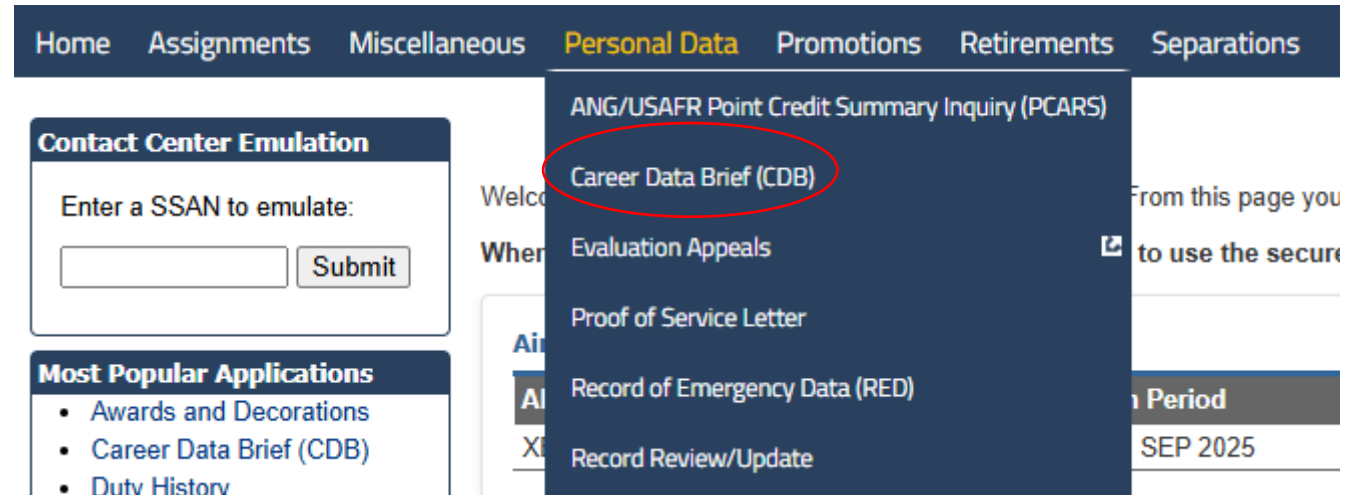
Home Assignments Miscellaneous Personal Data Promotions Retirements Separations

ANG/USAFR Point Credit Summary Inquiry (PCARS)
Career Data Brief (CDB)
Evaluation Appeals
Proof of Service Letter
Record of Emergency Data (RED)
Record Review/Update

Contact Center Emulation
Enter a SSAN to emulate:
Submit

Most Popular Applications
• Awards and Decorations
• Career Data Brief (CDB)
• Duty History

Welco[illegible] From this page you
When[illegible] to use the secure

Ai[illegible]
| Al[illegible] | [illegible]n Period |
|---|---|
| X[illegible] | SEP 2025 |